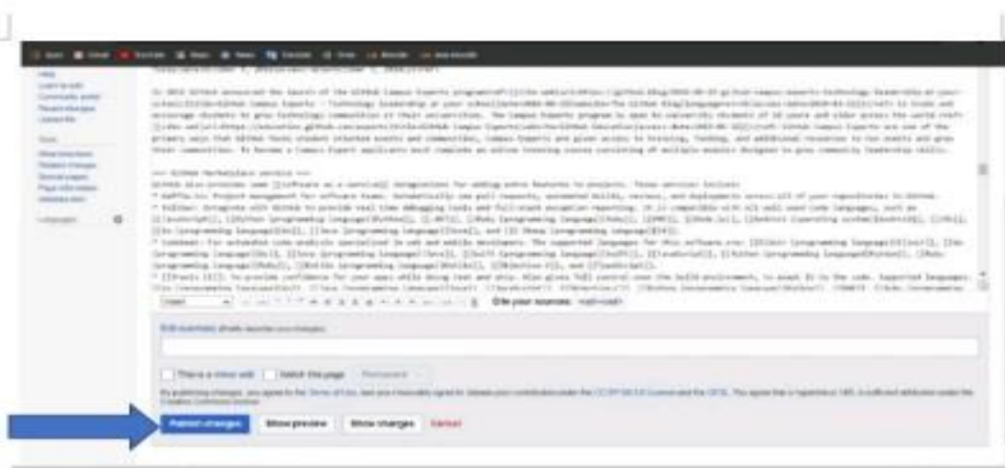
=== GitHub Marketplace service ===

Cite your sources: <ref></ref>

Edit summary (Briefly describe your changes)

This is a minor edit

Watch this page

Permanent

Publish changes

Show preview

Show changes

Cancel